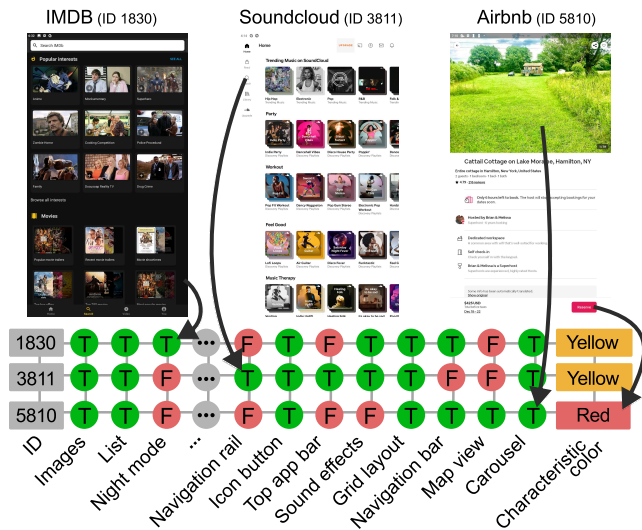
IMDB (ID 1830)

Soundcloud (ID 3811)

Airbnb (ID 5810)

Search IMDb

Popular interests

Browse all interests

Movies

Home

Trending Music on SoundCloud

Party

Workout

Feel Good

Music Therapy

Cattail Cottage on Lake Moraine, Hamilton, NY

Reserve

| ID | Images | List | Night mode | ... | Navigation rail | Icon button | Top app bar | Sound effects | Grid layout | Navigation bar | Map view | Carousel | Characteristic color |
|---|---|---|---|---|---|---|---|---|---|---|---|---|---|
| 1830 | T | T | T | ... | F | T | T | F | T | T | T | F | Yellow |
| 3811 | T | T | F | ... | T | T | T | T | T | F | F | F | Yellow |
| 5810 | T | T | F | ... | F | F | T | F | T | T | T | T | Red |